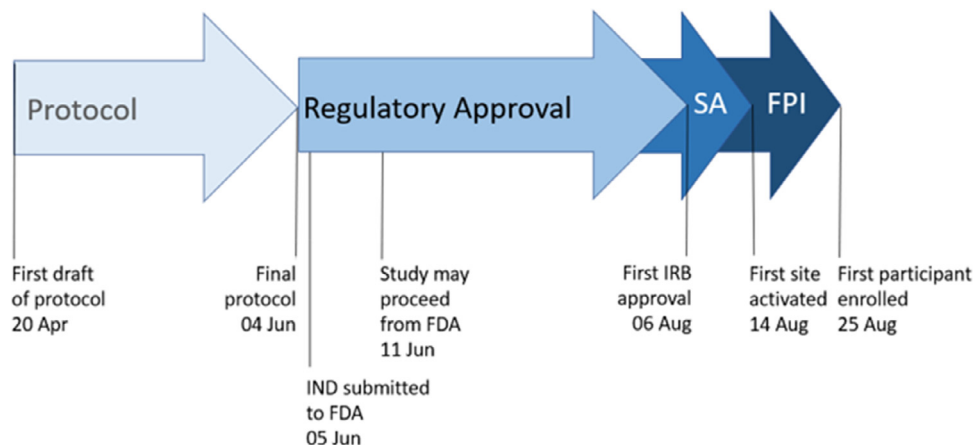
Protocol

Regulatory Approval

SA

FPI

First draft of protocol 20 Apr

Final protocol 04 Jun

IND submitted to FDA 05 Jun

Study may proceed from FDA 11 Jun

First IRB approval 06 Aug

First site activated 14 Aug

First participant enrolled 25 Aug